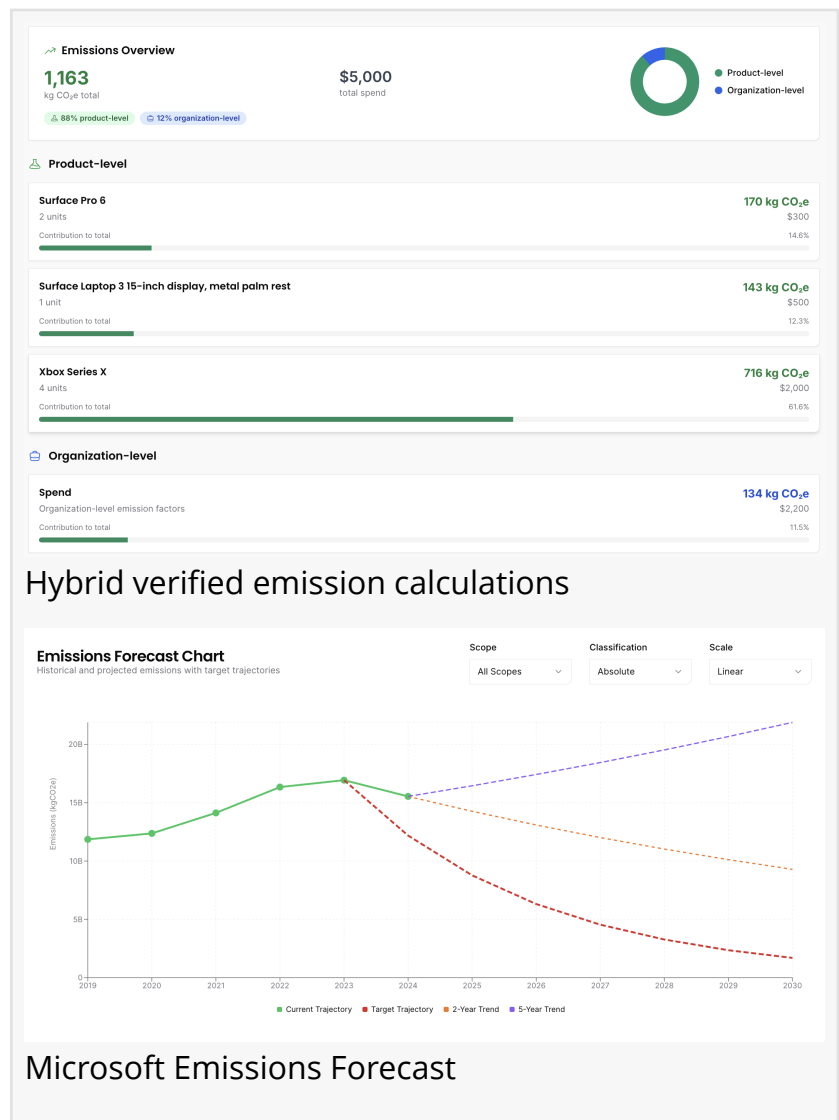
Emissions Overview

1,163
kg $CO_2e$ total

$5,000
total spend

88% product-level
12% organization-level

Product-level
Organization-level

Product-level

Surface Pro 6
2 units
170 kg $CO_2e$
$300
Contribution to total
14.6%

Surface Laptop 3 15-inch display, metal palm rest
1 unit
143 kg $CO_2e$
$500
Contribution to total
12.3%

Xbox Series X
4 units
716 kg $CO_2e$
$2,000
Contribution to total
61.6%

Organization-level

Spend
Organization-level emission factors
134 kg $CO_2e$
$2,200
Contribution to total
11.5%

Hybrid verified emission calculations

Emissions Forecast Chart
Historical and projected emissions with target trajectories

Scope
All Scopes
Classification
Absolute
Scale
Linear

Emissions (kgCO2e)
20B
15B
10B
5B
0
2019 2020 2021 2022 2023 2024 2025 2026 2027 2028 2029 2030

Current Trajectory
Target Trajectory
2-Year Trend
5-Year Trend

Microsoft Emissions Forecast